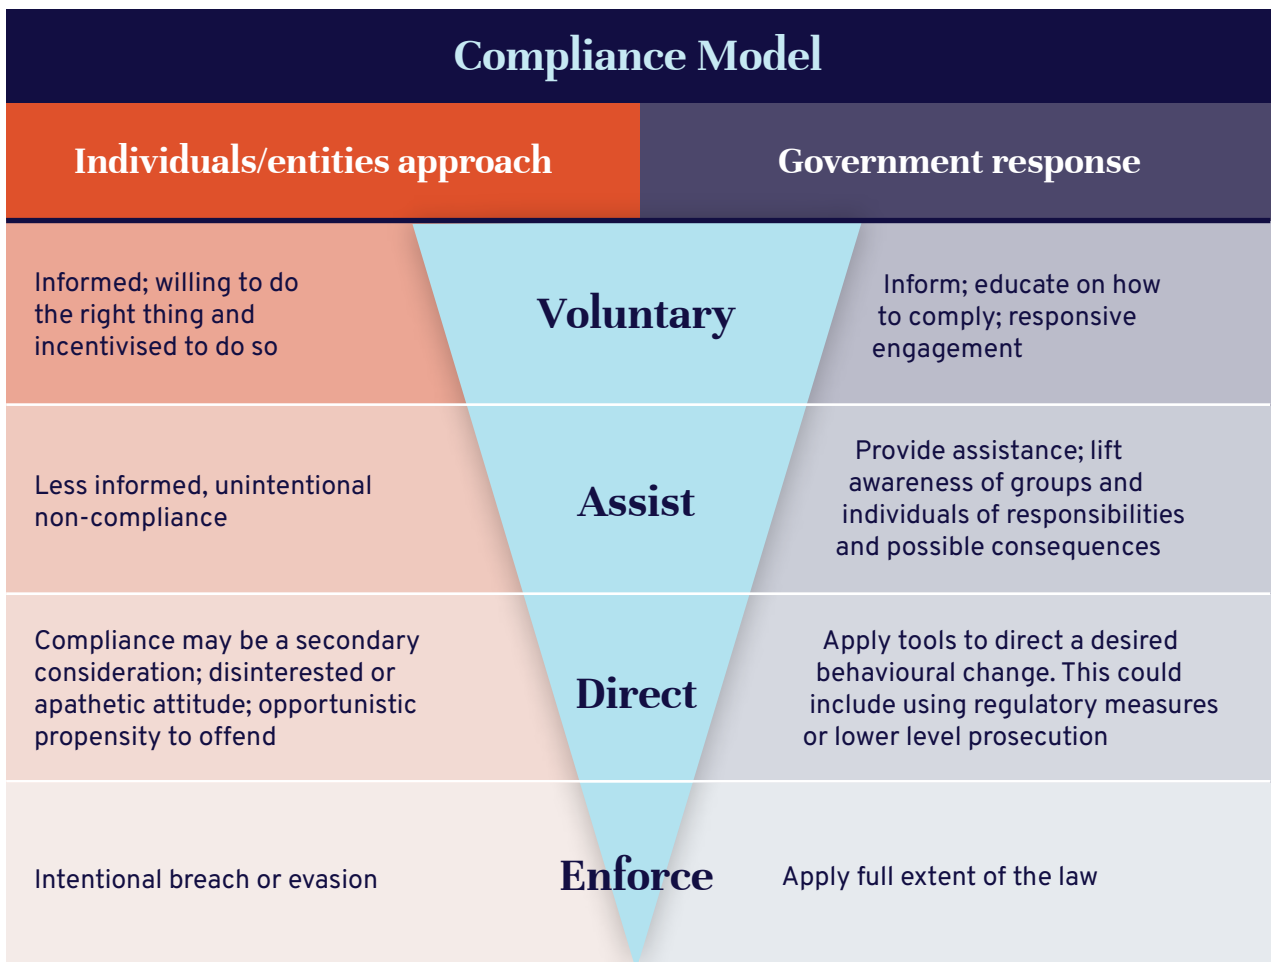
Compliance Model

| Individuals/entities approach | | Government response |
|---|---|---|
| Informed; willing to do the right thing and incentivised to do so | Voluntary | Inform; educate on how to comply; responsive engagement |
| Less informed, unintentional non-compliance | Assist | Provide assistance; lift awareness of groups and individuals of responsibilities and possible consequences |
| Compliance may be a secondary consideration; disinterested or apathetic attitude; opportunistic propensity to offend | Direct | Apply tools to direct a desired behavioural change. This could include using regulatory measures or lower level prosecution |
| Intentional breach or evasion | Enforce | Apply full extent of the law |